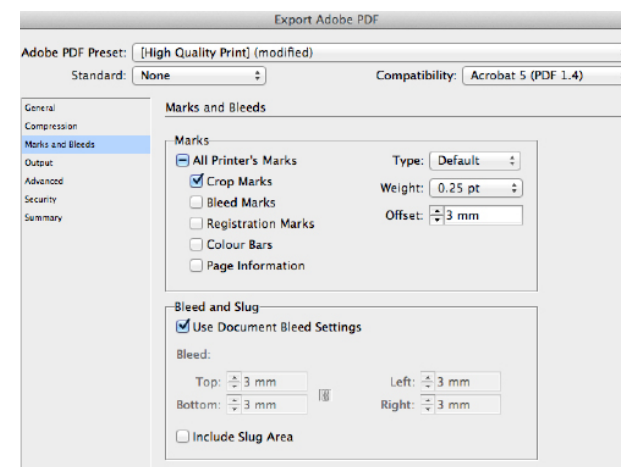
Export Adobe PDF

Adobe PDF Preset: [High Quality Print] (modified)

Standard: None

Compatibility: Acrobat 5 (PDF 1.4)

General
Compression
Marks and Bleeds
Output
Advanced
Security
Summary

Marks and Bleeds

Marks

All Printer's Marks

Crop Marks

Bleed Marks

Registration Marks

Colour Bars

Page Information

Type: Default

Weight: 0.25 pt

Offset: 3 mm

Bleed and Slug

Use Document Bleed Settings

Bleed:

Top: 3 mm

Bottom: 3 mm

Left: 3 mm

Right: 3 mm

Include Slug Area